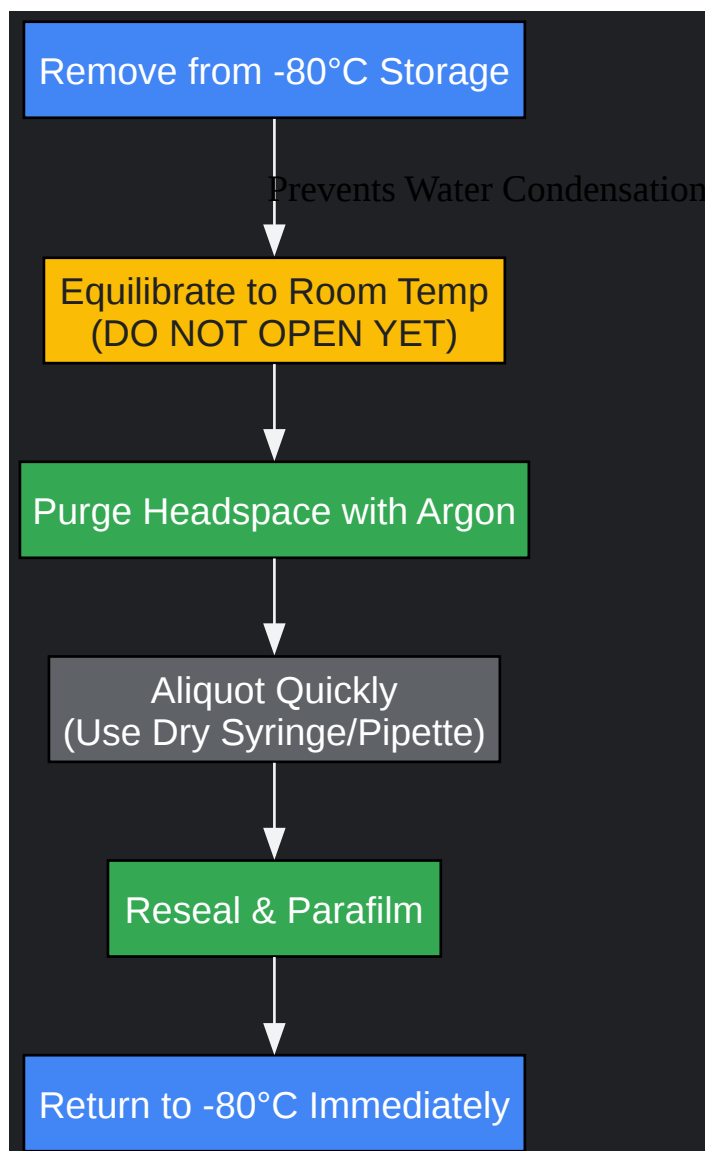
Remove from -80°C Storage

Prevents Water Condensation

Equilibrate to Room Temp
(DO NOT OPEN YET)

Purge Headspace with Argon

Aliquot Quickly
(Use Dry Syringe/Pipette)

Reseal & Parafilm

Return to -80°C Immediately